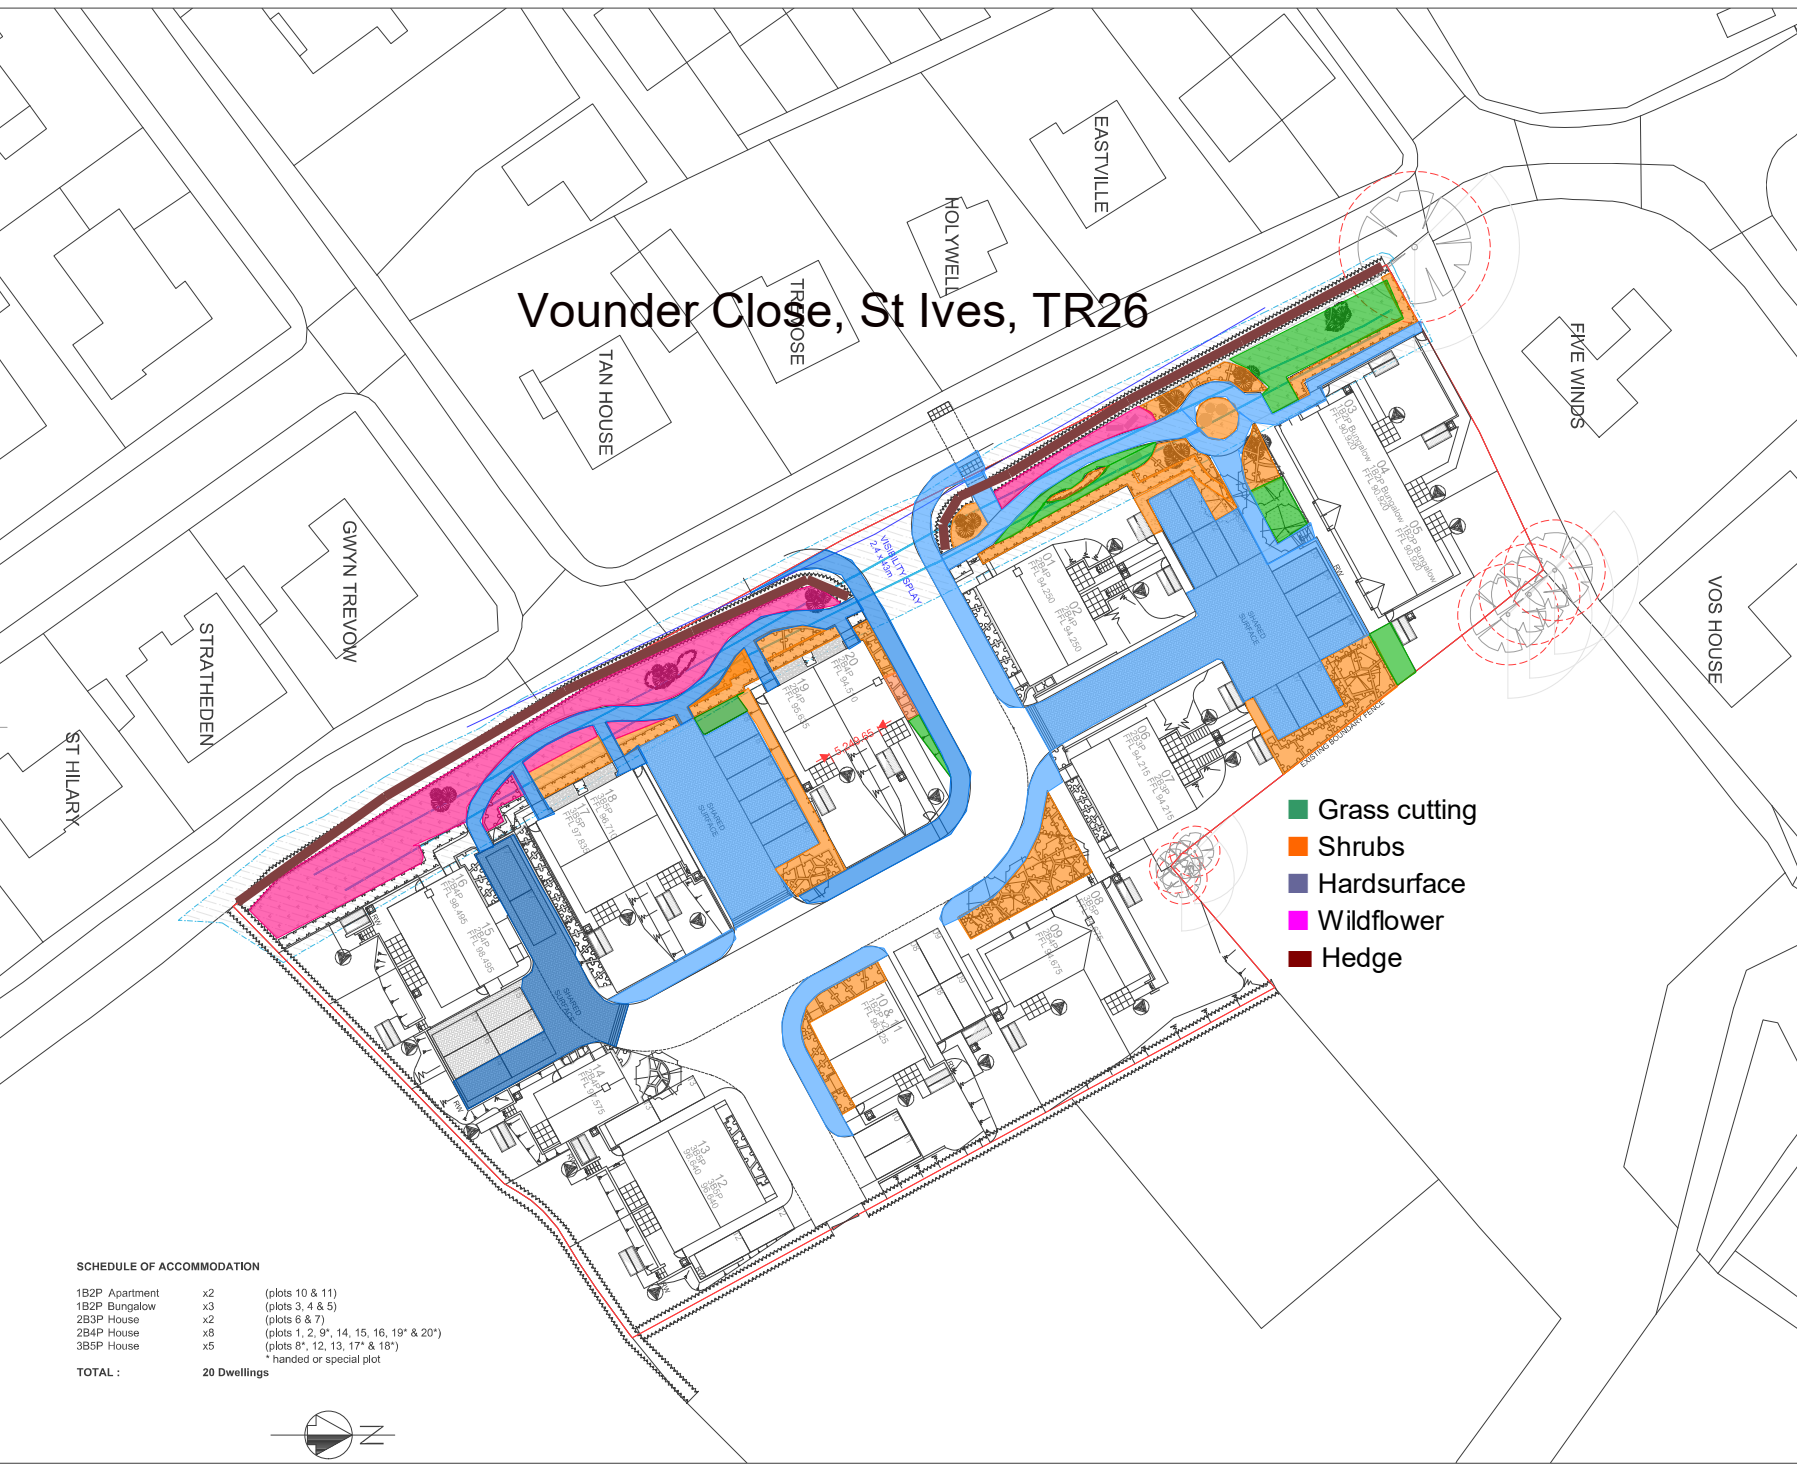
Vounder Close, St Ives, TR26

EASTVILLE

HOLYWELL

TREROSE

TAN HOUSE

FIVE WINDS

GWYN TREVOW

STRATHEDEN

ST HILARY

VOS HOUSE

VISIBILITY SPLAY 2.4 x 43m

SHARED SURFACE

EXISTING BOUNDARY FENCE

01 2B4P FFL 94.250

02 2B4P FFL 94.250

03 1B2P Bungalow FFL 90.920

04 1B2P Bungalow FFL 90.920

05 1B2P Bungalow FFL 90.920

06 2B3P FFL 94.215

07 2B3P FFL 94.215

08 3B5P

09 2B4P FFL 94.675

10 & 11 1B2P FFL 96.725

12 3B5P FFL 96.640

13 3B5P FFL 96.640

14 2B4P FFL 96.575

15 2B4P FFL 96.495

16 2B4P FFL 96.495

17 3B5P FFL 97.835

18 3B5P FFL 96.710

19 2B4P FFL 95.975

20 2B4P FFL 94.5

Grass cutting
Shrubs
Hardsurface
Wildflower
Hedge

SCHEDULE OF ACCOMMODATION

| | | |
|---|---|---|
| 1B2P Apartment | x2 | (plots 10 & 11) |
| 1B2P Bungalow | x3 | (plots 3, 4 & 5) |
| 2B3P House | x2 | (plots 6 & 7) |
| 2B4P House | x8 | (plots 1, 2, 9*, 14, 15, 16, 19* & 20*) |
| 3B5P House | x5 | (plots 8*, 12, 13, 17* & 18*) |
| | | * handed or special plot |

TOTAL : 20 Dwellings

N